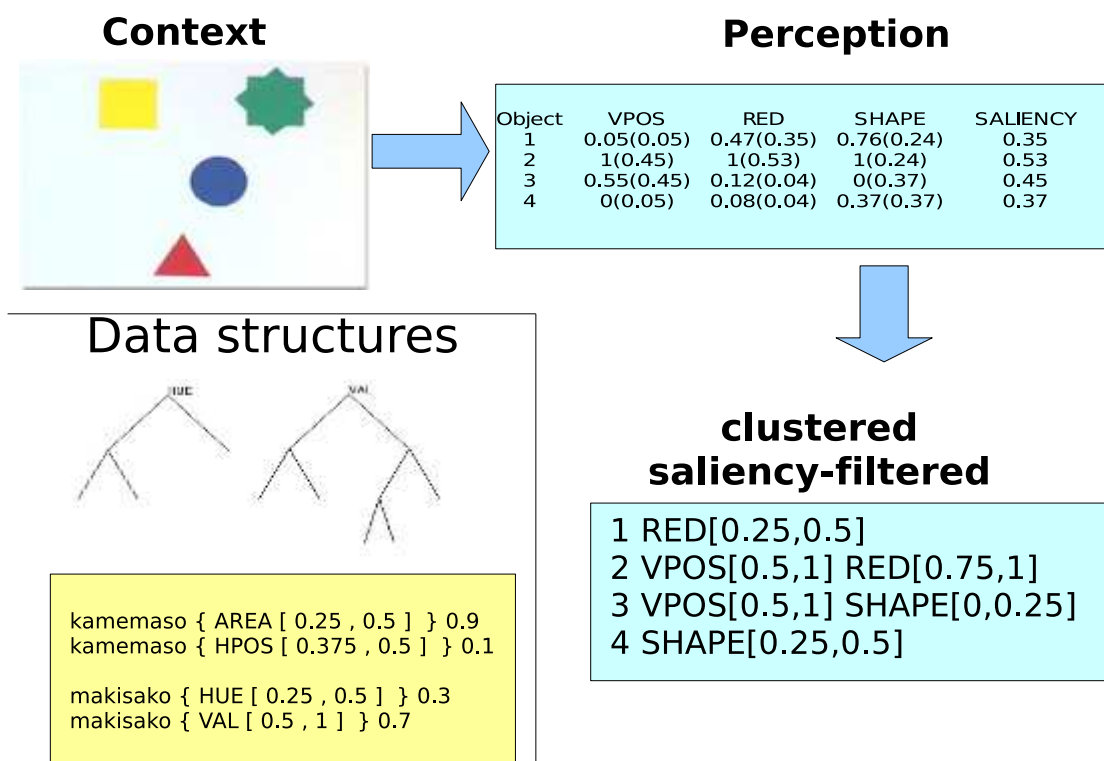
Context

Perception

| Object | VPOS | RED | SHAPE | SALIENCY |
|---|---|---|---|---|
| 1 | 0.05(0.05) | 0.47(0.35) | 0.76(0.24) | 0.35 |
| 2 | 1(0.45) | 1(0.53) | 1(0.24) | 0.53 |
| 3 | 0.55(0.45) | 0.12(0.04) | 0(0.37) | 0.45 |
| 4 | 0(0.05) | 0.08(0.04) | 0.37(0.37) | 0.37 |

Data structures

HUE

VAL

kamemaso { AREA [ 0.25 , 0.5 ] } 0.9
kamemaso { HPOS [ 0.375 , 0.5 ] } 0.1

makisako { HUE [ 0.25 , 0.5 ] } 0.3
makisako { VAL [ 0.5 , 1 ] } 0.7

clustered saliency-filtered

1 RED[0.25,0.5]
2 VPOS[0.5,1] RED[0.75,1]
3 VPOS[0.5,1] SHAPE[0,0.25]
4 SHAPE[0.25,0.5]